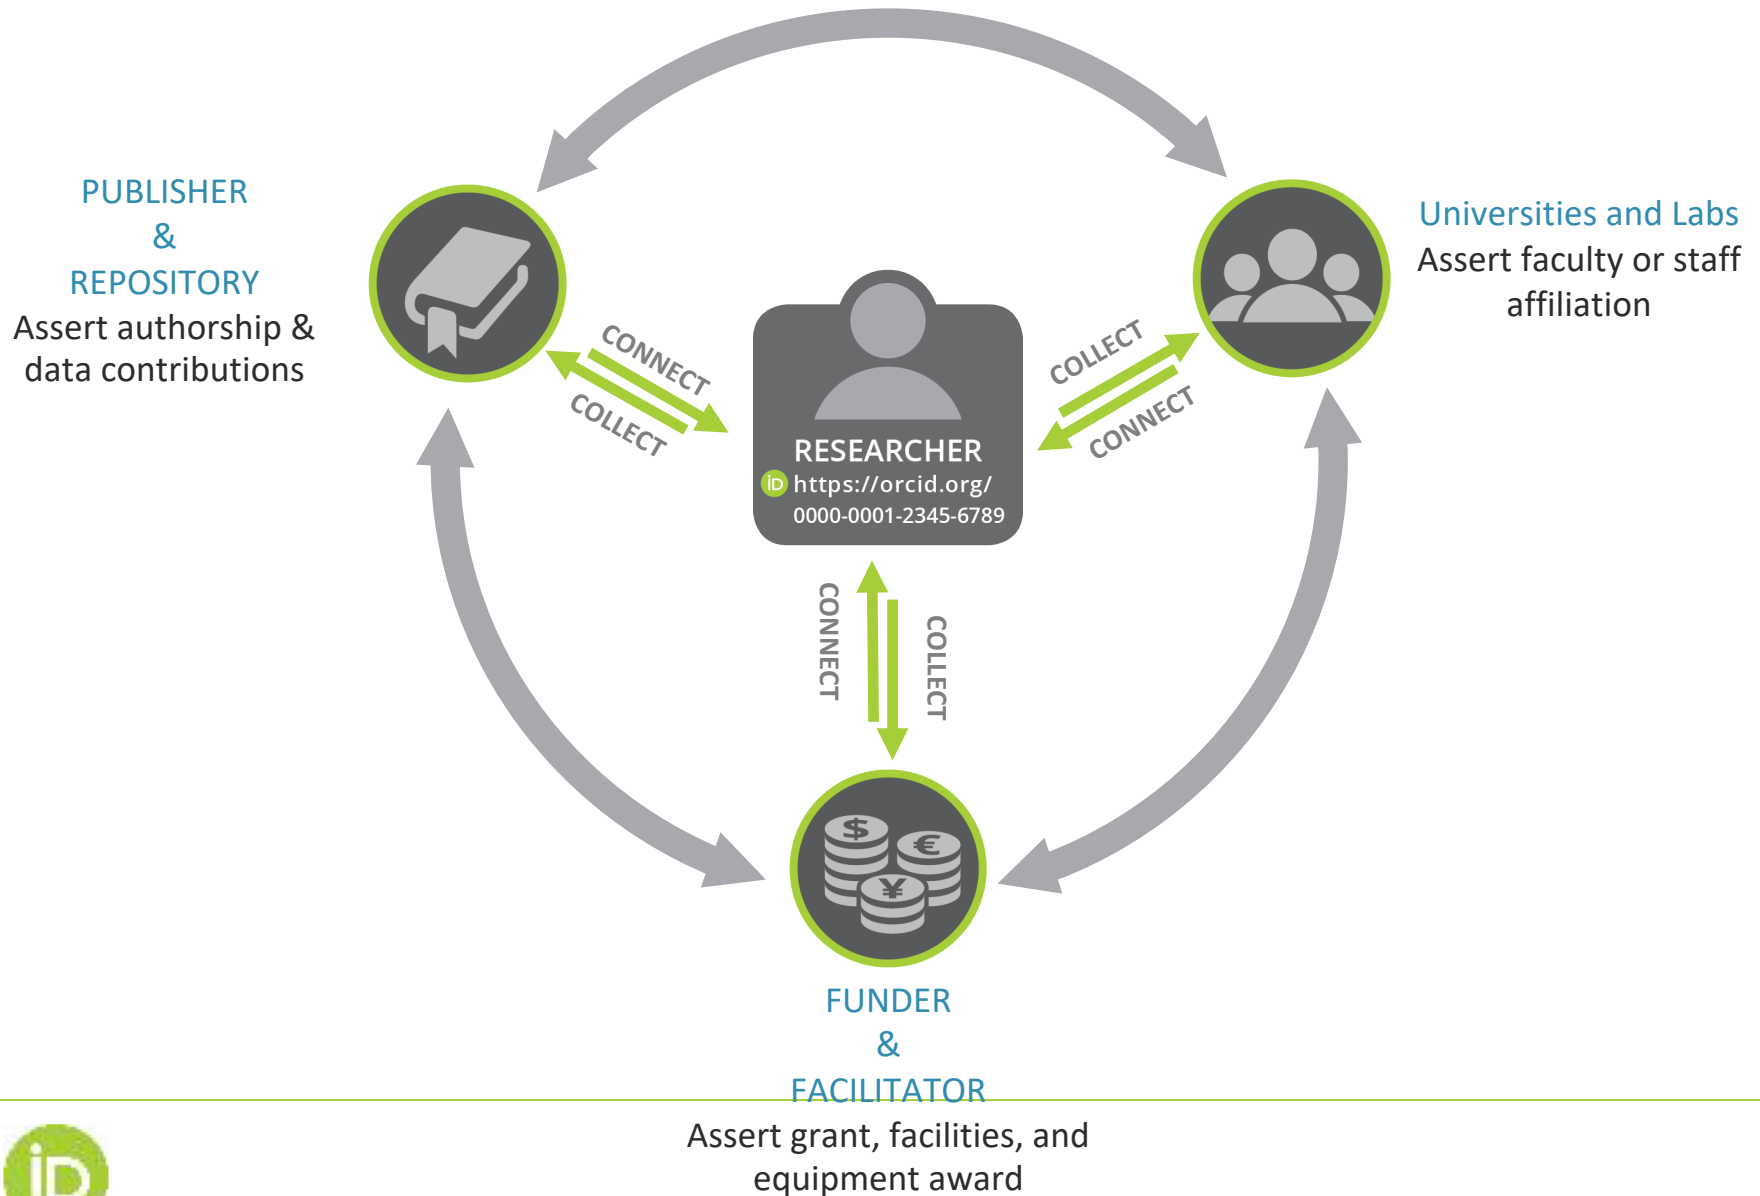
PUBLISHER
&
REPOSITORY
Assert authorship & data contributions

CONNECT
COLLECT

RESEARCHER
iD https://orcid.org/
0000-0001-2345-6789

COLLECT
CONNECT

Universities and Labs
Assert faculty or staff affiliation

CONNECT
COLLECT

$
€
¥

FUNDER
&
FACILITATOR
Assert grant, facilities, and equipment award

iD